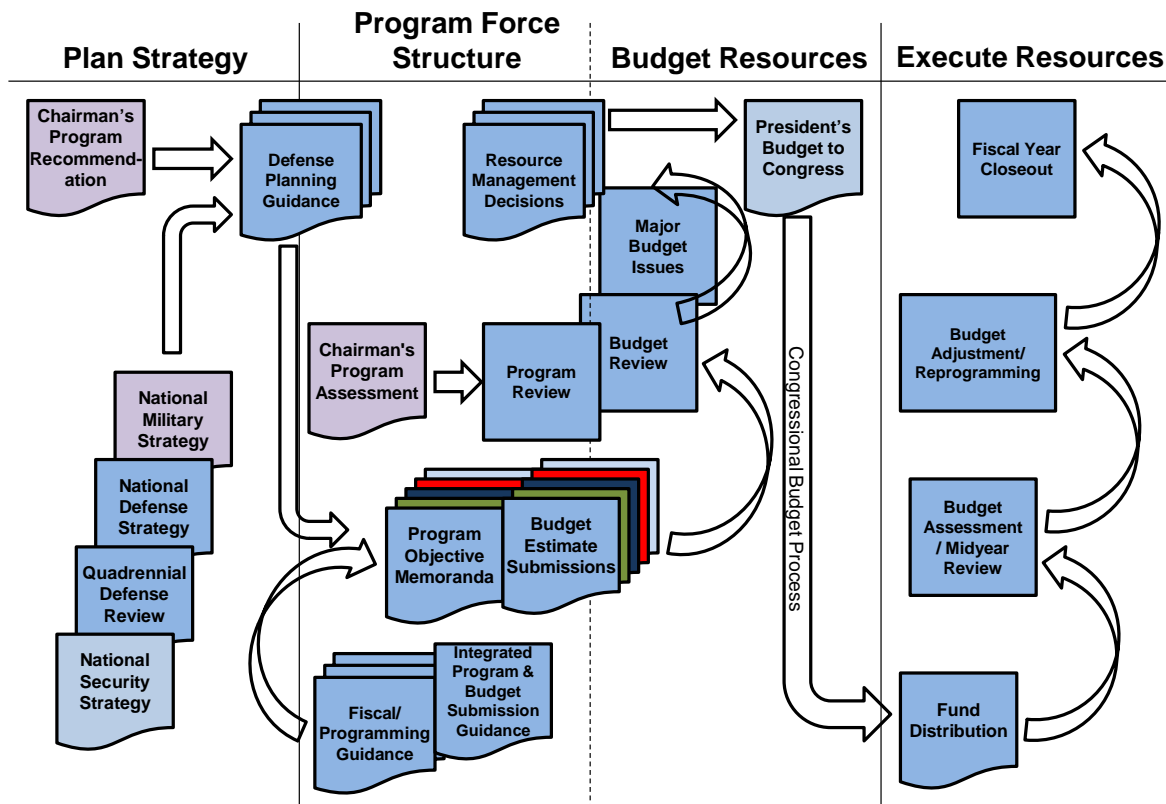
Plan Strategy

Program Force Structure

Budget Resources

Execute Resources

Chairman's Program Recommendation

Defense Planning Guidance

National Military Strategy

National Defense Strategy

Quadrennial Defense Review

National Security Strategy

Resource Management Decisions

Major Budget Issues

Budget Review

Chairman's Program Assessment

Program Review

Program Objective Memoranda

Budget Estimate Submissions

Fiscal/ Programming Guidance

Integrated Program & Budget Submission Guidance

President's Budget to Congress

Congressional Budget Process

Fiscal Year Closeout

Budget Adjustment/ Reprogramming

Budget Assessment / Midyear Review

Fund Distribution